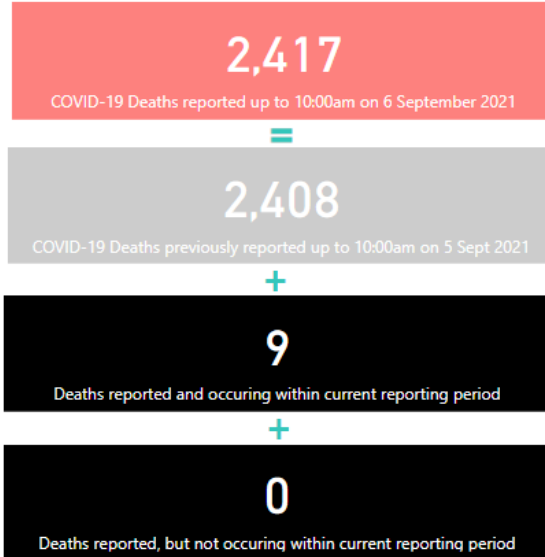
2,417
COVID-19 Deaths reported up to 10:00am on 6 September 2021

=

2,408
COVID-19 Deaths previously reported up to 10:00am on 5 Sept 2021

+

9
Deaths reported and occuring within current reporting period

+

0
Deaths reported, but not occuring within current reporting period